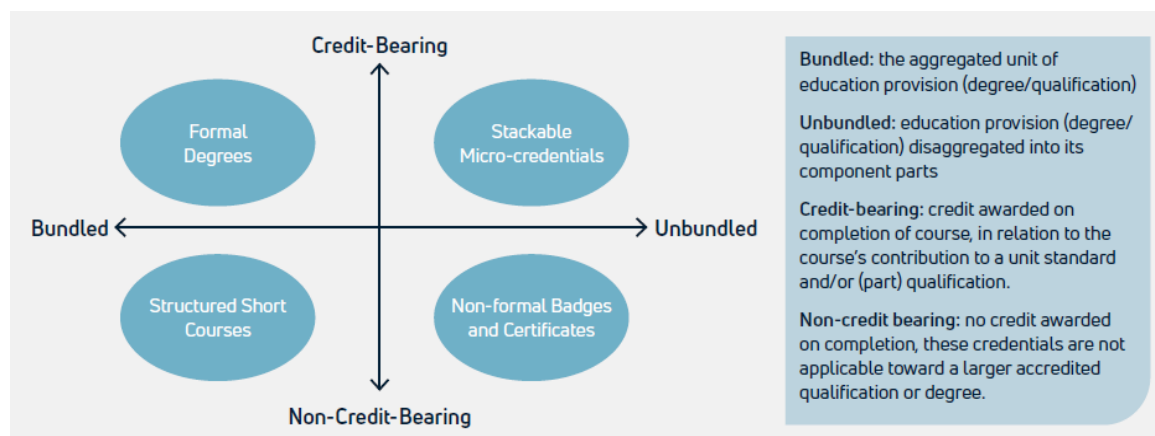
Credit-Bearing

Formal Degrees

Stackable Micro-credentials

Bundled

Unbundled

Structured Short Courses

Non-formal Badges and Certificates

Non-Credit-Bearing

**Bundled:** the aggregated unit of education provision (degree/qualification)

**Unbundled:** education provision (degree/qualification) disaggregated into its component parts

**Credit-bearing:** credit awarded on completion of course, in relation to the course's contribution to a unit standard and/or (part) qualification.

**Non-credit bearing:** no credit awarded on completion, these credentials are not applicable toward a larger accredited qualification or degree.